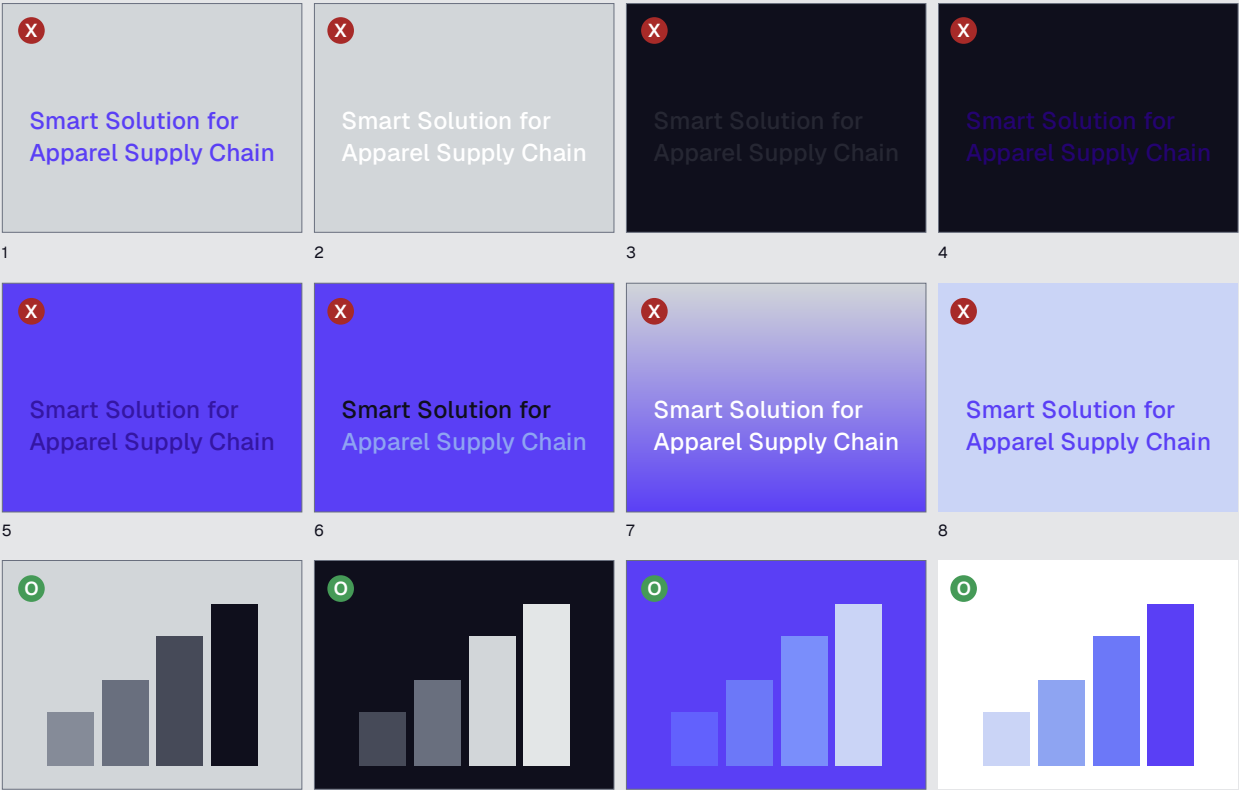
X
Smart Solution for Apparel Supply Chain
1

X
Smart Solution for Apparel Supply Chain
2

X
Smart Solution for Apparel Supply Chain
3

X
Smart Solution for Apparel Supply Chain
4

X
Smart Solution for Apparel Supply Chain
5

X
Smart Solution for Apparel Supply Chain
6

X
Smart Solution for Apparel Supply Chain
7

X
Smart Solution for Apparel Supply Chain
8

O

O

O

O